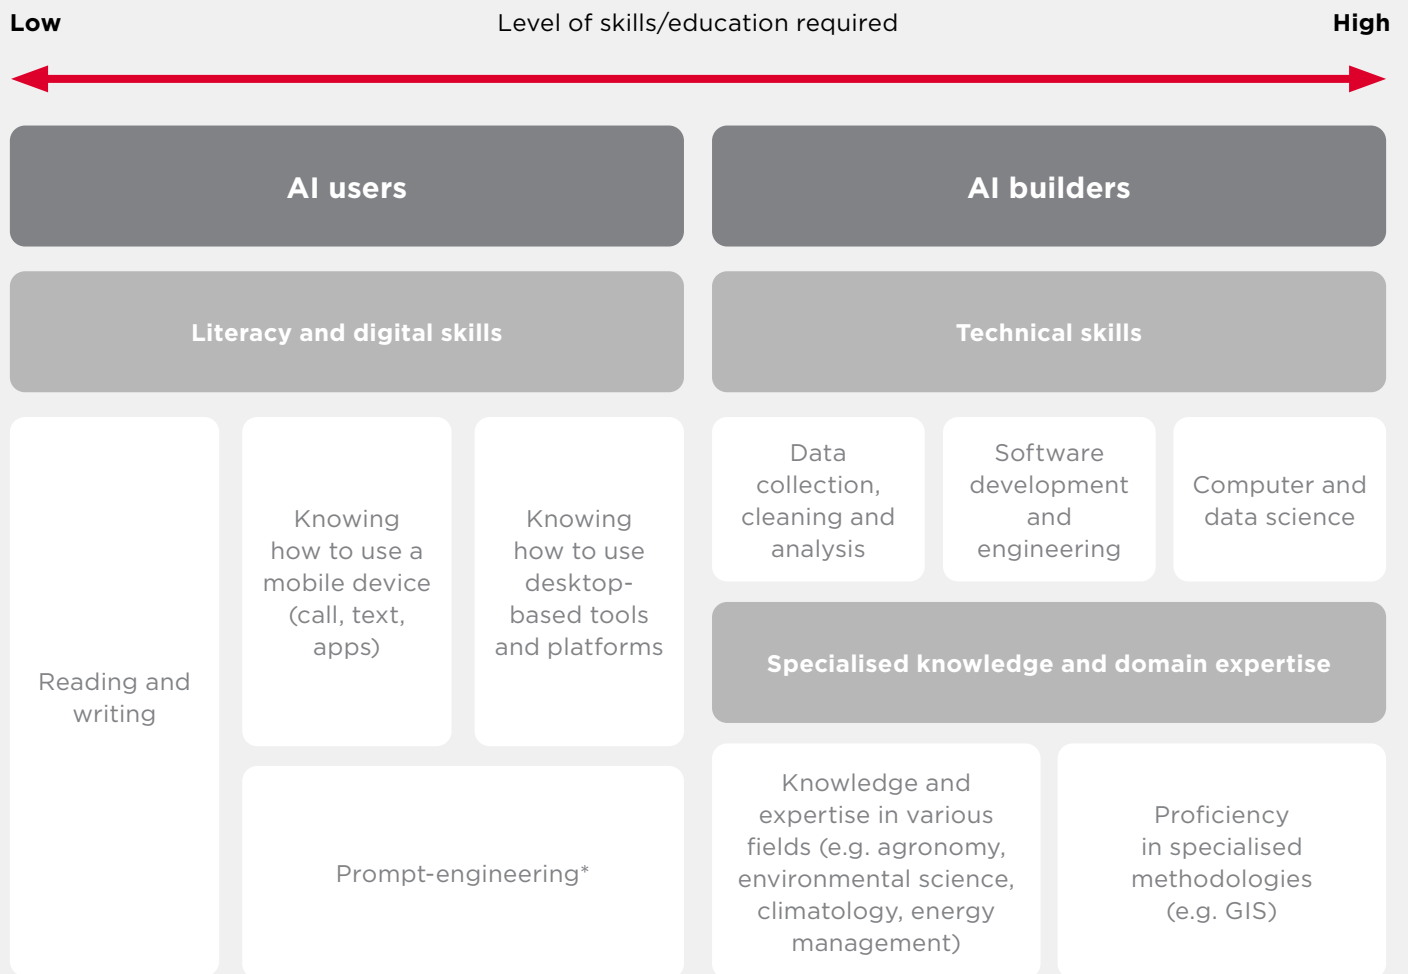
Low

Level of skills/education required

High

AI users

AI builders

Literacy and digital skills

Technical skills

Reading and writing

Knowing how to use a mobile device (call, text, apps)

Knowing how to use desktop-based tools and platforms

Prompt-engineering*

Data collection, cleaning and analysis

Software development and engineering

Computer and data science

Specialised knowledge and domain expertise

Knowledge and expertise in various fields (e.g. agronomy, environmental science, climatology, energy management)

Proficiency in specialised methodologies (e.g. GIS)